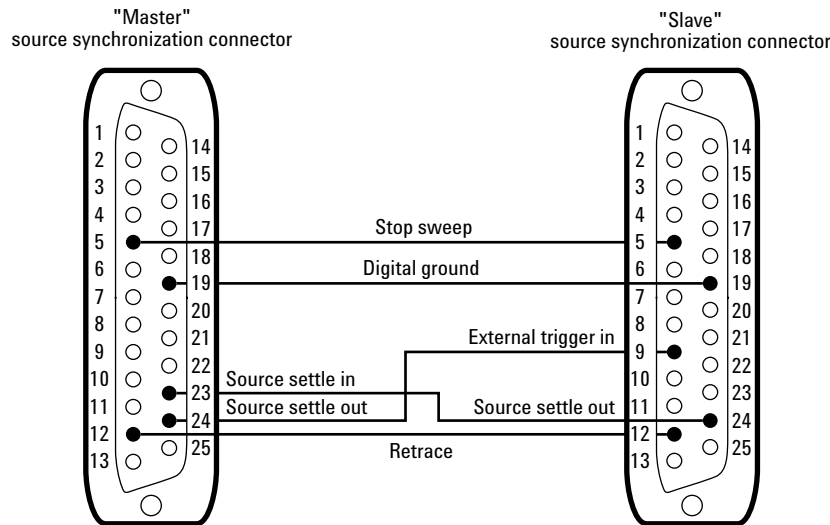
"Master"
source synchronization connector

"Slave"
source synchronization connector

1
2
3
4
5
6
7
8
9
10
11
12
13

14
15
16
17
18
19
20
21
22
23
24
25

Stop sweep

Digital ground

External trigger in

Source settle in

Source settle out

Source settle out

Retrace

1
2
3
4
5
6
7
8
9
10
11
12
13

14
15
16
17
18
19
20
21
22
23
24
25